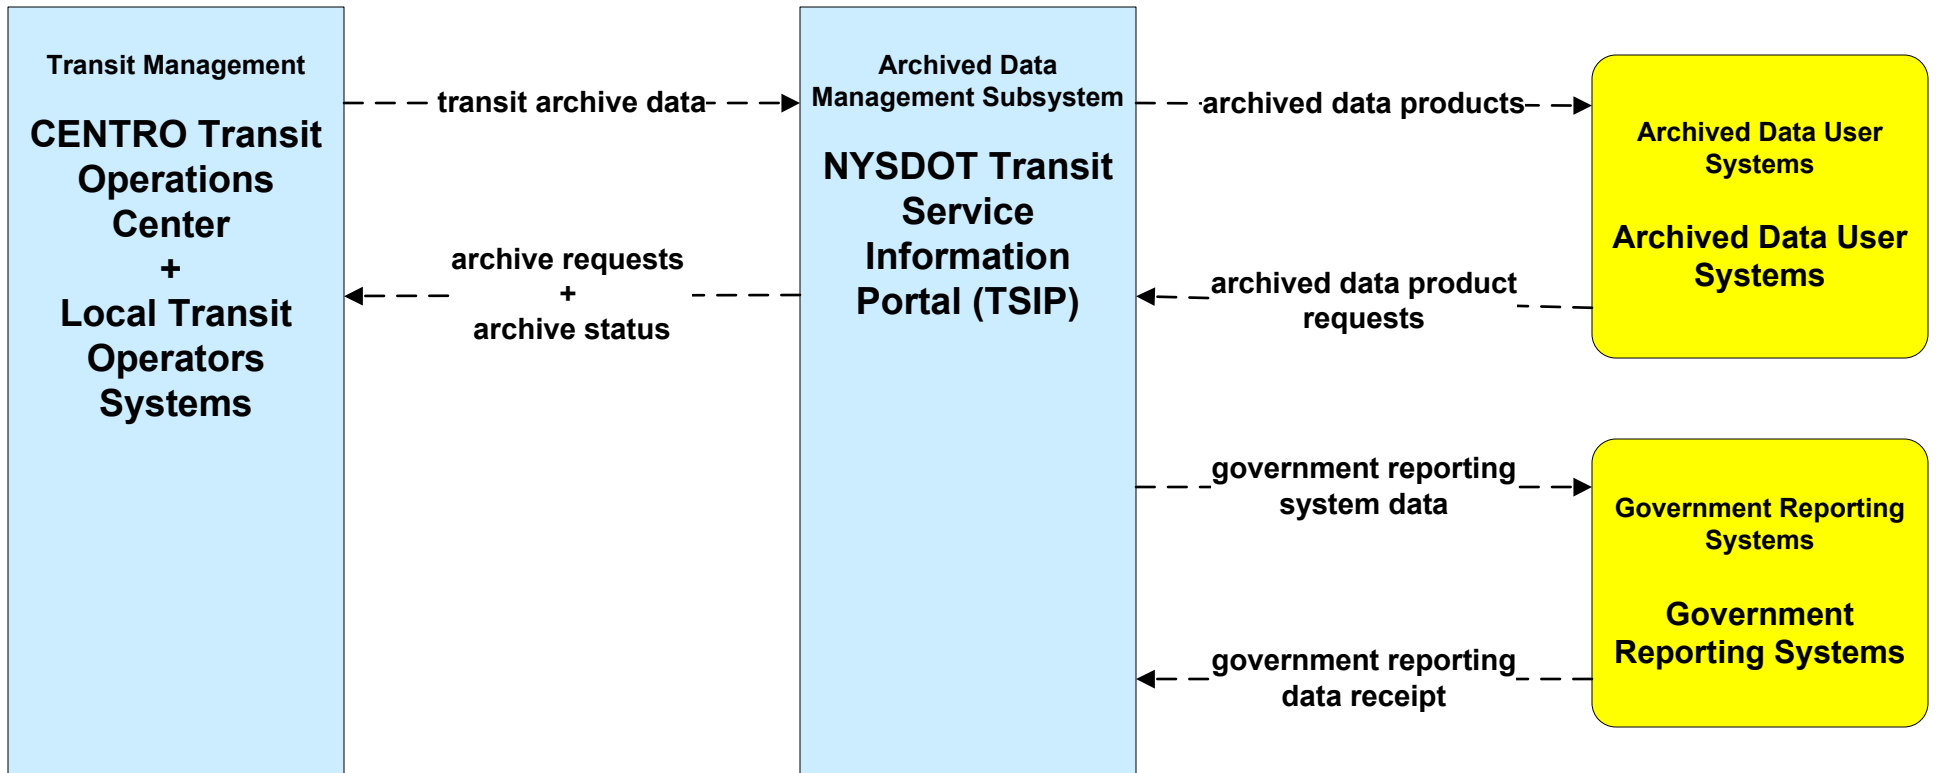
Transit Management

CENTRO Transit Operations Center
+
Local Transit Operators Systems

transit archive data

archive requests
+
archive status

Archived Data Management Subsystem

NYSDOT Transit Service Information Portal (TSIP)

archived data products

archived data product requests

government reporting system data

government reporting data receipt

Archived Data User Systems

Archived Data User Systems

Government Reporting Systems

Government Reporting Systems